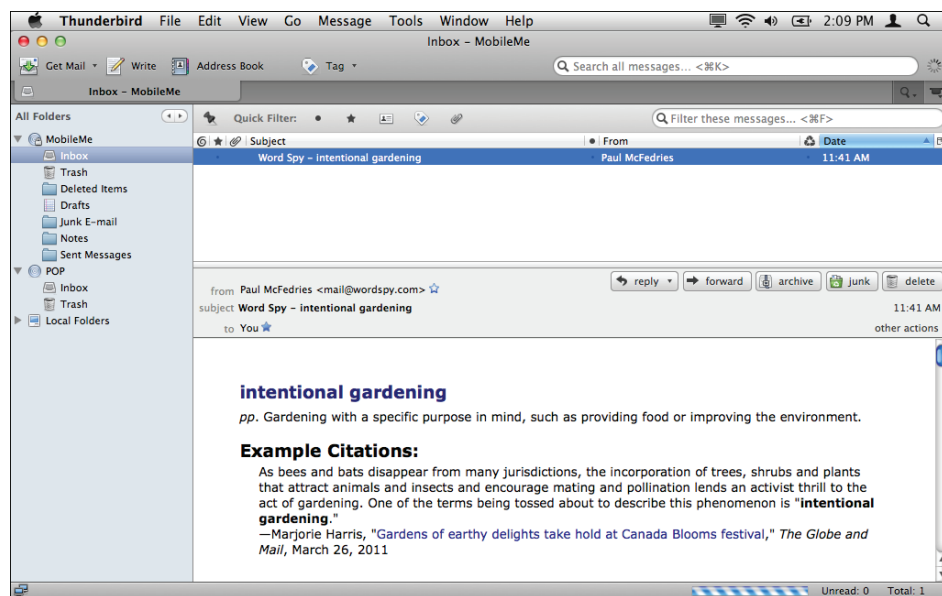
Thunderbird File Edit View Go Message Tools Window Help

2:09 PM

Inbox – MobileMe

Get Mail Write Address Book Tag

Search all messages... <⌘K>

Inbox – MobileMe

All Folders

MobileMe
Inbox
Trash
Deleted Items
Drafts
Junk E-mail
Notes
Sent Messages
POP
Inbox
Trash
Local Folders

Quick Filter:

Filter these messages... <⌘F>

| Subject | From | Date |
|---|---|---|
| Word Spy – intentional gardening | Paul McFedries | 11:41 AM |

reply forward archive junk delete

from Paul McFedries <mail@wordspy.com>
subject Word Spy – intentional gardening
11:41 AM
to You
other actions

intentional gardening

*pp*. Gardening with a specific purpose in mind, such as providing food or improving the environment.

Example Citations:

As bees and bats disappear from many jurisdictions, the incorporation of trees, shrubs and plants that attract animals and insects and encourage mating and pollination lends an activist thrill to the act of gardening. One of the terms being tossed about to describe this phenomenon is "**intentional gardening**."
—Marjorie Harris, "Gardens of earthy delights take hold at Canada Blooms festival," *The Globe and Mail*, March 26, 2011

Unread: 0 Total: 1